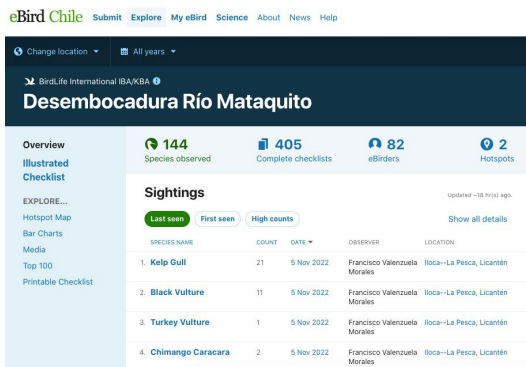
eBird Chile Submit Explore My eBird Science About News Help

Change location All years

BirdLife International IBA/KBA

Desembocadura Río Mataquito

Overview
Illustrated Checklist

EXPLORE...
Hotspot Map
Bar Charts
Media
Top 100
Printable Checklist

144 Species observed

405 Complete checklists

82 eBirders

2 Hotspots

Sightings

Updated ~18 hr(s) ago.

Last seen First seen High counts

Show all details

| SPECIES NAME | COUNT | DATE | OBSERVER | LOCATION |
|---|---|---|---|---|
| 1. Kelp Gull | 21 | 5 Nov 2022 | Francisco Valenzuela Morales | Iloca--La Pesca, Licantén |
| 2. Black Vulture | 11 | 5 Nov 2022 | Francisco Valenzuela Morales | Iloca--La Pesca, Licantén |
| 3. Turkey Vulture | 1 | 5 Nov 2022 | Francisco Valenzuela Morales | Iloca--La Pesca, Licantén |
| 4. Chimango Caracara | 2 | 5 Nov 2022 | Francisco Valenzuela Morales | Iloca--La Pesca, Licantén |